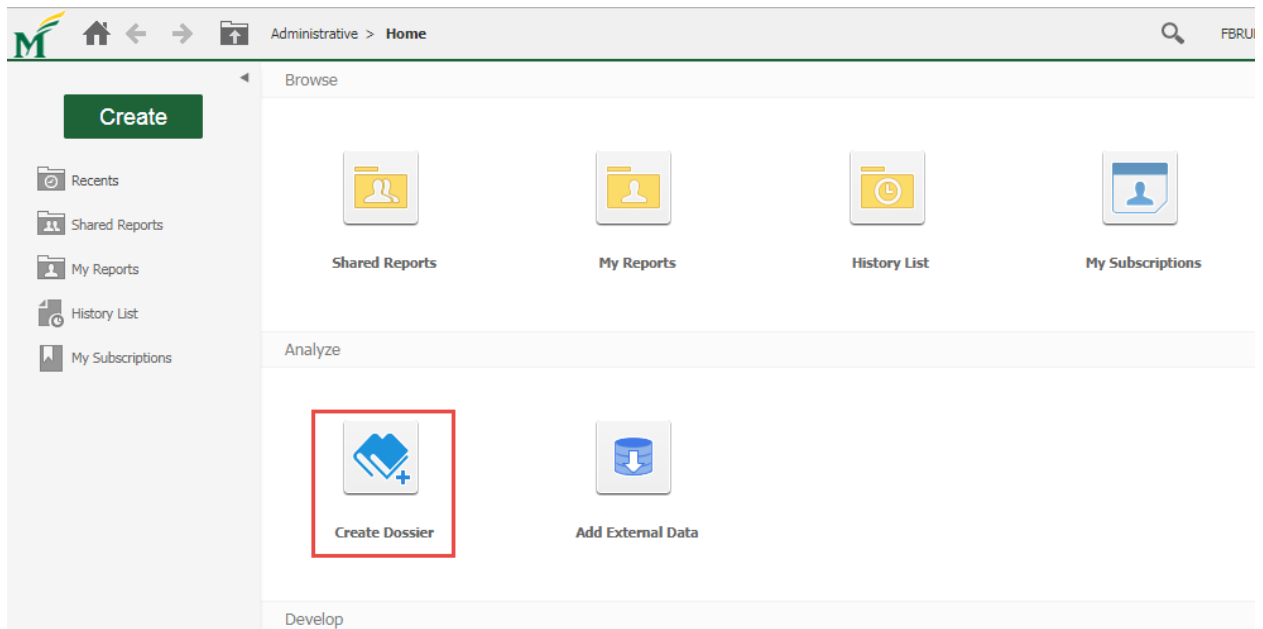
M

Administrative > Home

FBRU

Create

Recents

Shared Reports

My Reports

History List

My Subscriptions

Browse

Shared Reports

My Reports

History List

My Subscriptions

Analyze

Create Dossier

Add External Data

Develop